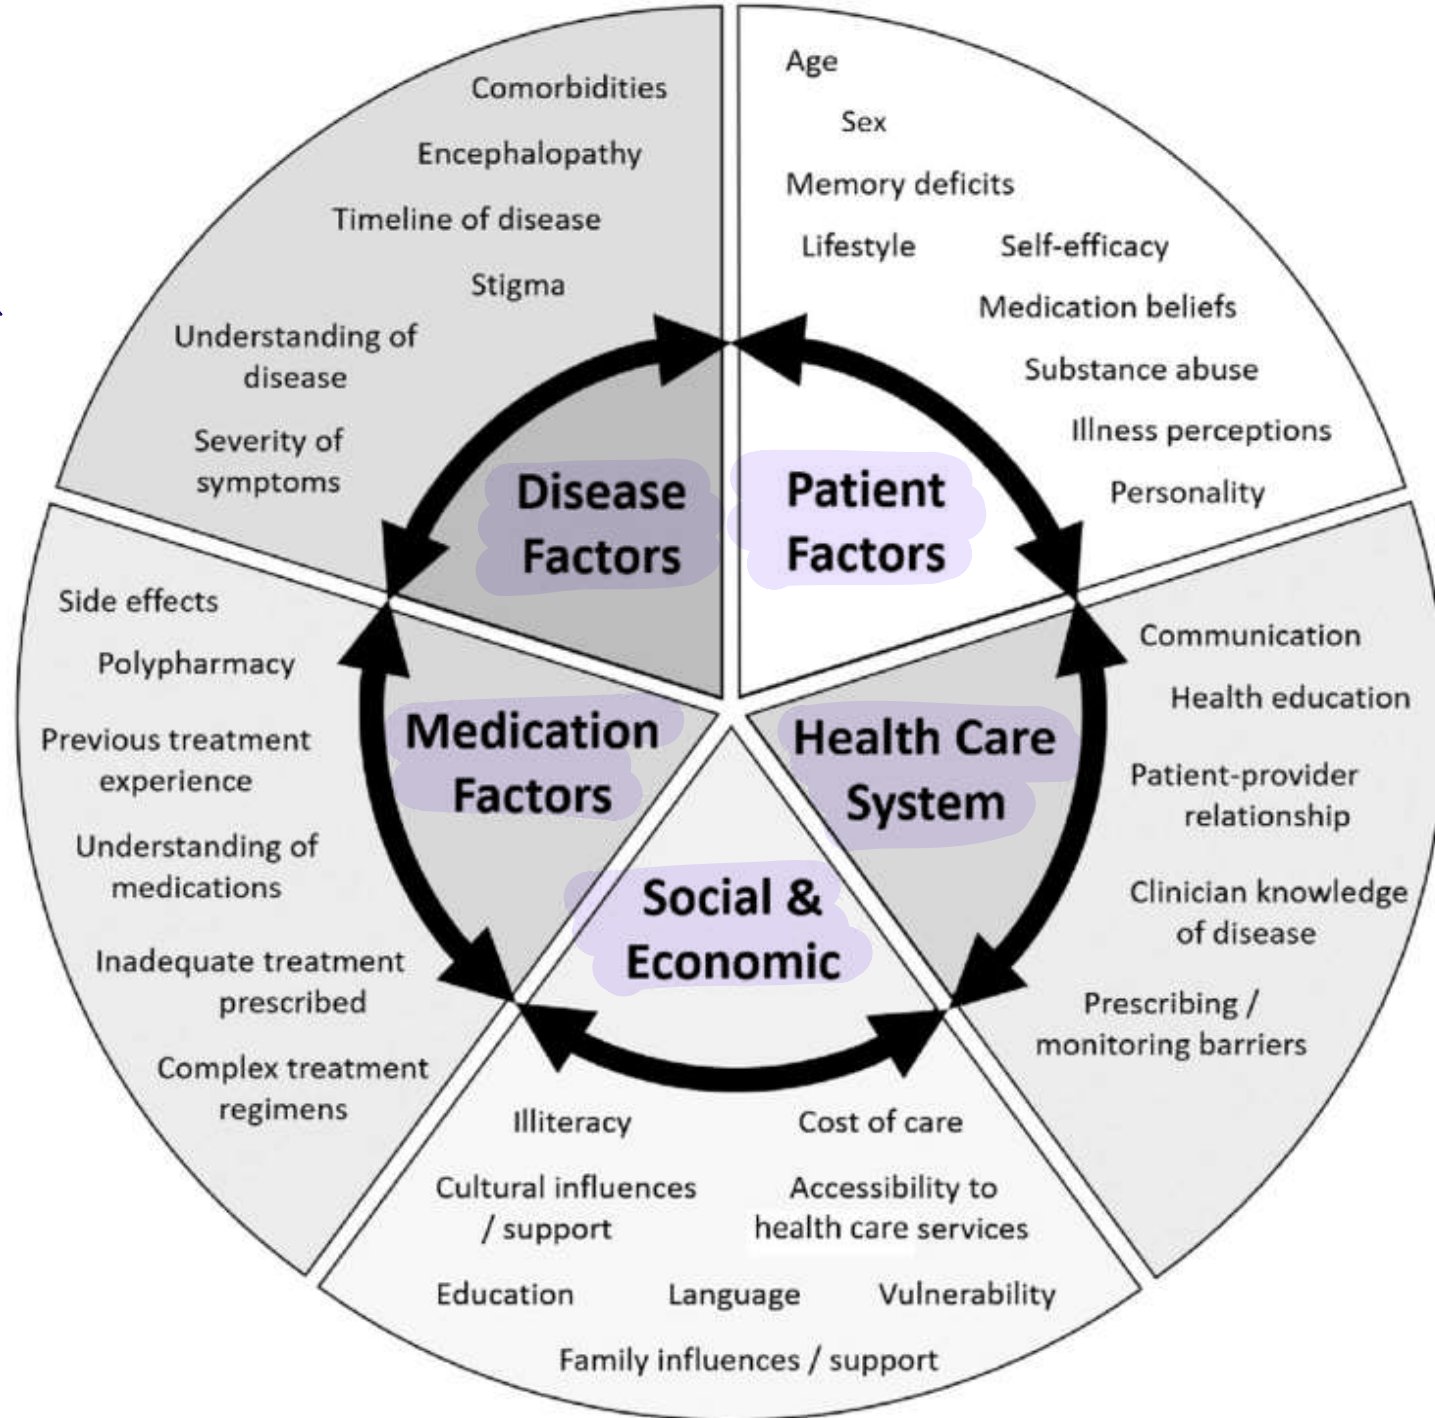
Comorbidities

Encephalopathy

Timeline of disease

Stigma

Understanding of disease

Severity of symptoms

Disease Factors

Age

Sex

Memory deficits

Lifestyle

Self-efficacy

Medication beliefs

Substance abuse

Illness perceptions

Personality

Patient Factors

Communication

Health education

Patient-provider relationship

Clinician knowledge of disease

Prescribing / monitoring barriers

Health Care System

Social & Economic

Illiteracy

Cost of care

Cultural influences / support

Accessibility to health care services

Education

Language

Vulnerability

Family influences / support

Medication Factors

Side effects

Polypharmacy

Previous treatment experience

Understanding of medications

Inadequate treatment prescribed

Complex treatment regimens